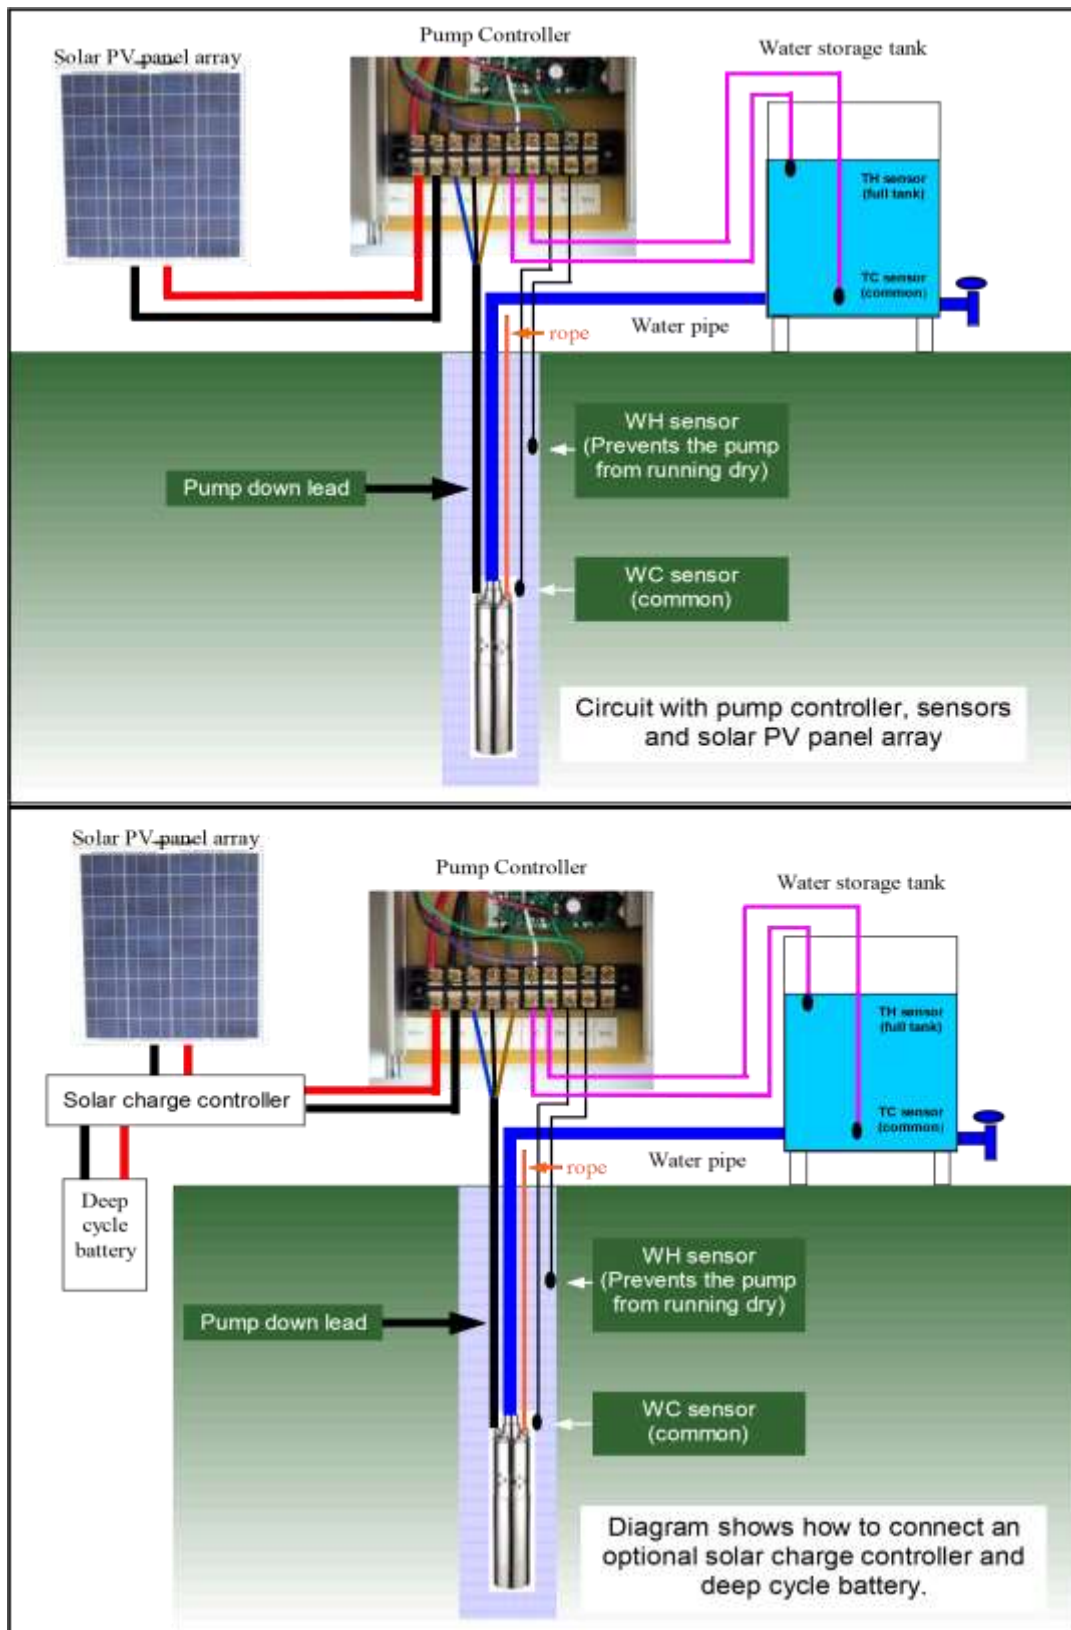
Solar PV panel array

Pump Controller

Water storage tank

TH sensor (full tank)

TC sensor (common)

rope

Water pipe

WH sensor (Prevents the pump from running dry)

Pump down lead

WC sensor (common)

Circuit with pump controller, sensors and solar PV panel array

Solar PV panel array

Pump Controller

Water storage tank

TH sensor (full tank)

TC sensor (common)

Solar charge controller

Deep cycle battery

rope

Water pipe

WH sensor (Prevents the pump from running dry)

Pump down lead

WC sensor (common)

Diagram shows how to connect an optional solar charge controller and deep cycle battery.